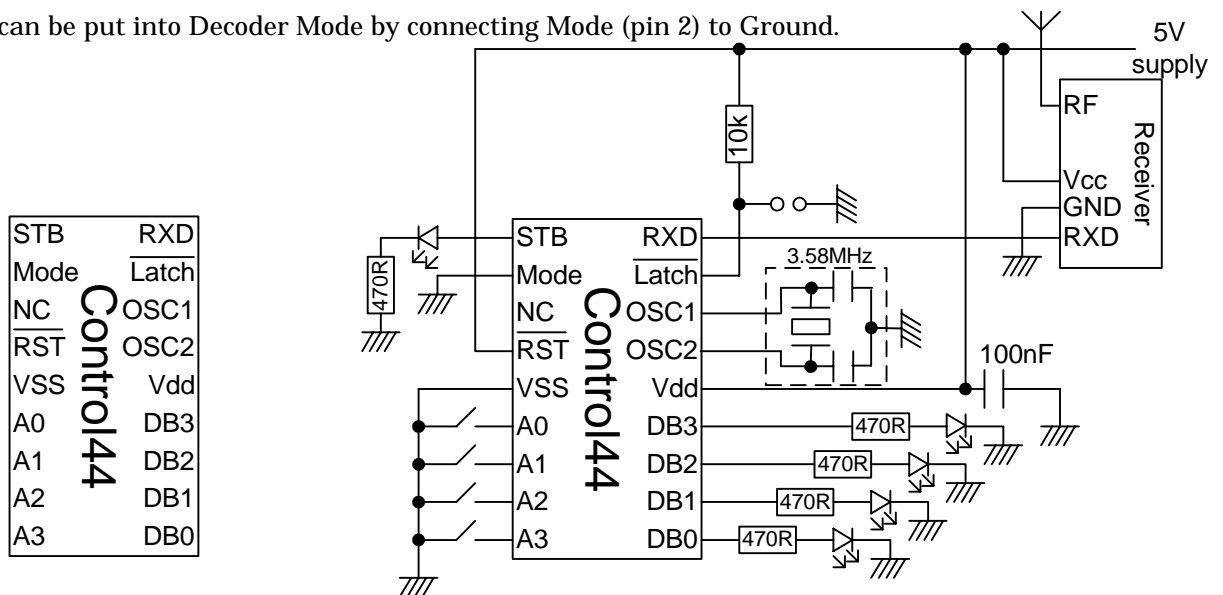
can be put into Decoder Mode by connecting Mode (pin 2) to Ground.

5V supply

RF
Receiver
Vcc
GND
RXD

10k

STB
Mode
NC
$\overline{RST}$
VSS
A0
A1
A2
A3
Control44
RXD
$\overline{Latch}$
OSC1
OSC2
Vdd
DB3
DB2
DB1
DB0

STB
Mode
NC
$\overline{RST}$
VSS
A0
A1
A2
A3
Control44
RXD
$\overline{Latch}$
OSC1
OSC2
Vdd
DB3
DB2
DB1
DB0

470R

3.58MHz

100nF

470R
470R
470R
470R